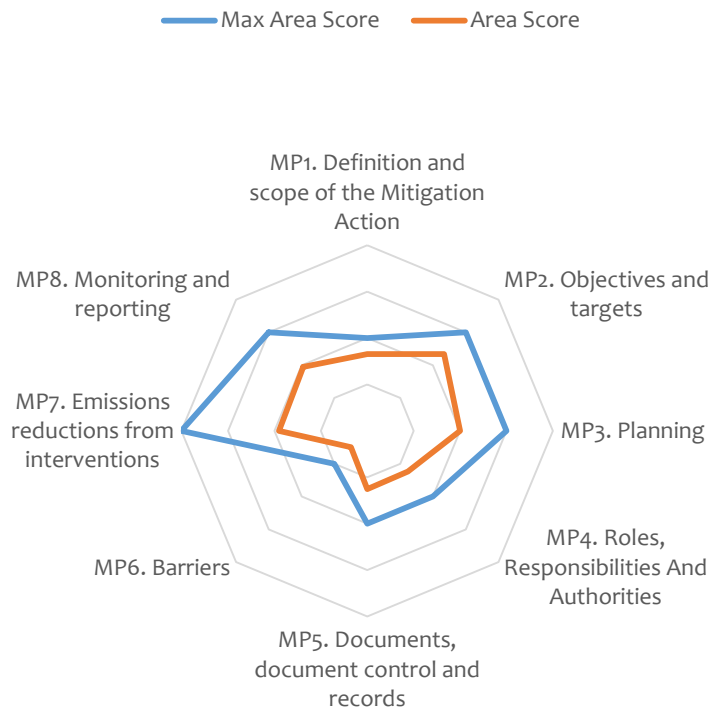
Max Area Score
Area Score

MP1. Definition and scope of the Mitigation Action

MP2. Objectives and targets

MP3. Planning

MP4. Roles, Responsibilities And Authorities

MP5. Documents, document control and records

MP6. Barriers

MP7. Emissions reductions from interventions

MP8. Monitoring and reporting